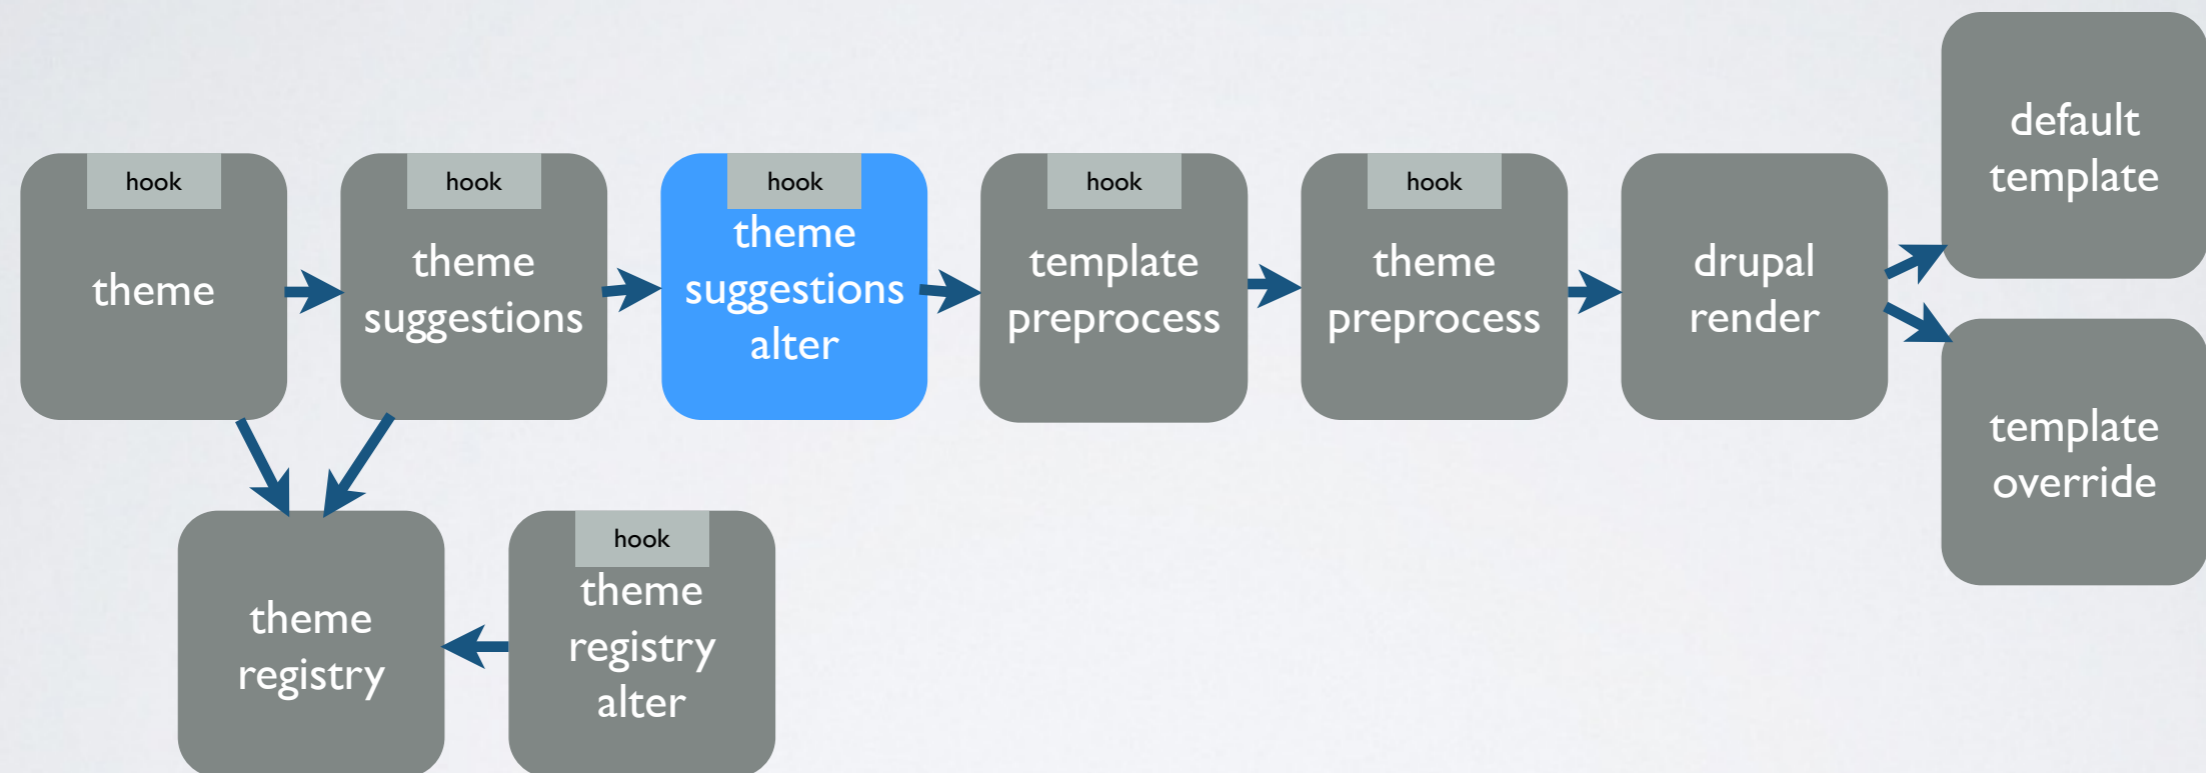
hook
theme

hook
theme suggestions

hook
theme suggestions alter

hook
template preprocess

hook
theme preprocess

drupal render

default template

template override

theme registry

hook
theme registry alter